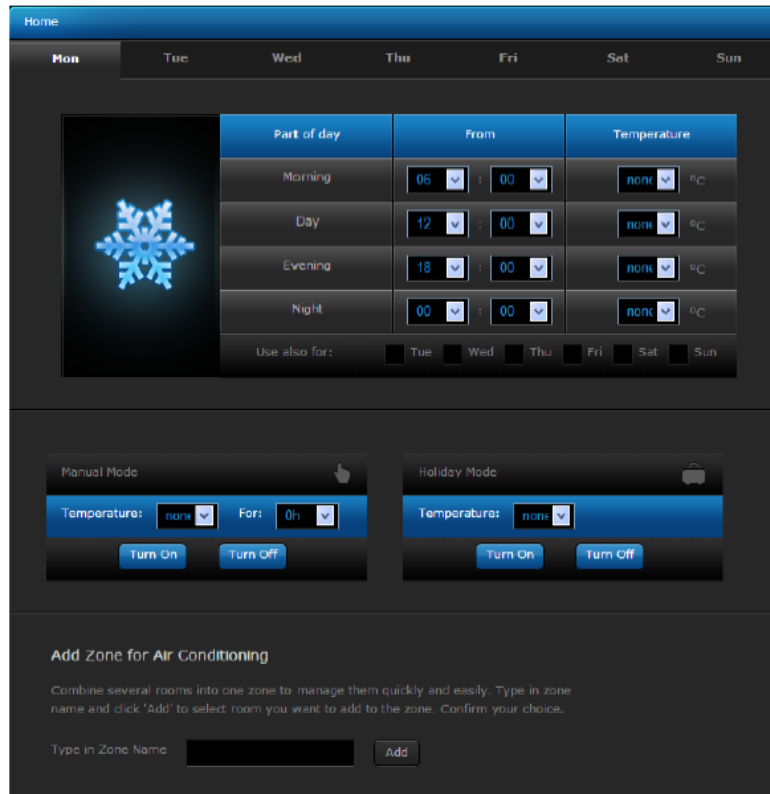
Home

Mon Tue Wed Thu Fri Sat Sun

| Part of day | From | Temperature |
|---|---|---|
| Morning | 06 : 00 | none °C |
| Day | 12 : 00 | none °C |
| Evening | 18 : 00 | none °C |
| Night | 00 : 00 | none °C |

Use also for: Tue Wed Thu Fri Sat Sun

Manual Mode

Temperature: none For: 0h

Turn On Turn Off

Holiday Mode

Temperature: none

Turn On Turn Off

Add Zone for Air Conditioning

Combine several rooms into one zone to manage them quickly and easily. Type in zone name and click 'Add' to select room you want to add to the zone. Confirm your choice.

Type in Zone Name Add